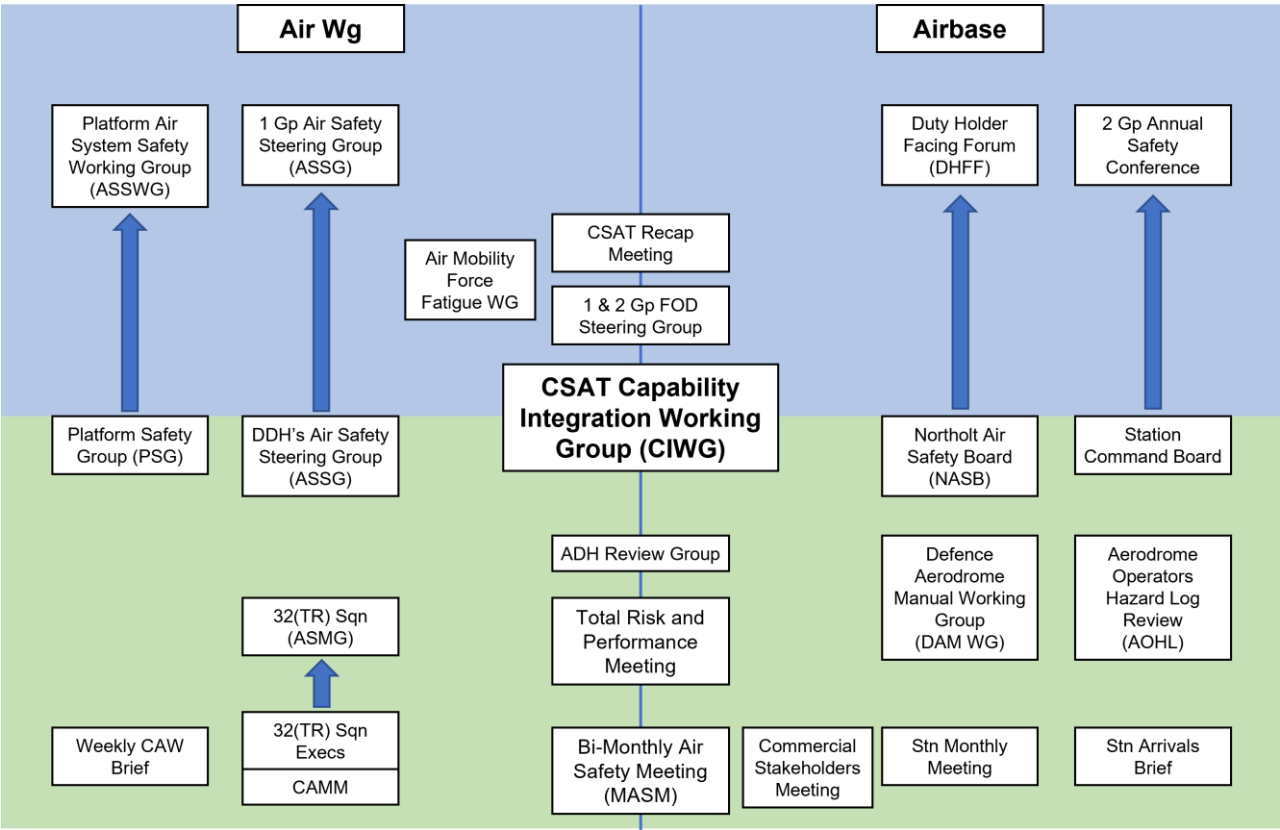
Air Wg

Airbase

Platform Air System Safety Working Group (ASSWG)

1 Gp Air Safety Steering Group (ASSG)

Duty Holder Facing Forum (DHFF)

2 Gp Annual Safety Conference

Air Mobility Force Fatigue WG

CSAT Recap Meeting

1 & 2 Gp FOD Steering Group

CSAT Capability Integration Working Group (CIWG)

Platform Safety Group (PSG)

DDH's Air Safety Steering Group (ASSG)

Northolt Air Safety Board (NASB)

Station Command Board

ADH Review Group

Defence Aerodrome Manual Working Group (DAM WG)

Aerodrome Operators Hazard Log Review (AOHL)

32(TR) Sqn (ASMG)

Total Risk and Performance Meeting

Weekly CAW Brief

32(TR) Sqn Execs

CAMM

Bi-Monthly Air Safety Meeting (MASM)

Commercial Stakeholders Meeting

Stn Monthly Meeting

Stn Arrivals Brief